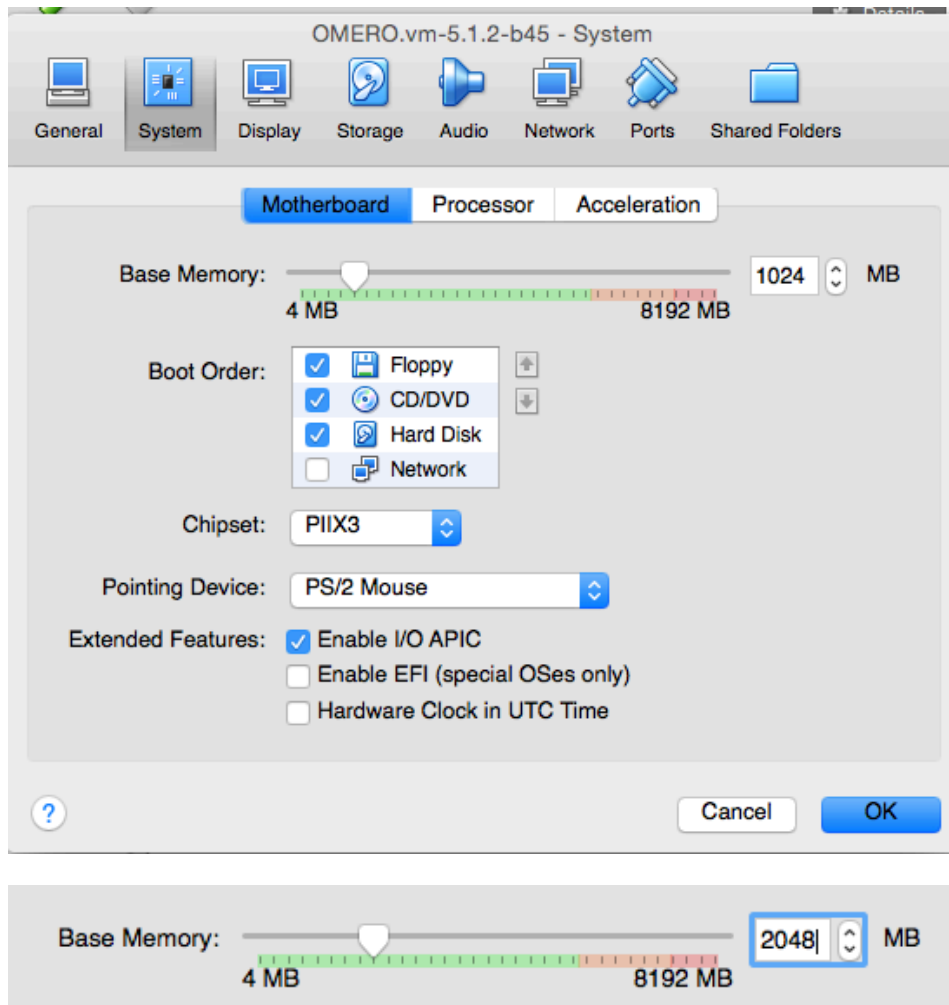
Details

OMERO.vm-5.1.2-b45 - System

General System Display Storage Audio Network Ports Shared Folders

Motherboard Processor Acceleration

Base Memory: 1024 MB
4 MB 8192 MB

Boot Order:
Floppy
CD/DVD
Hard Disk
Network

Chipset: PIIX3

Pointing Device: PS/2 Mouse

Extended Features: Enable I/O APIC
Enable EFI (special OSes only)
Hardware Clock in UTC Time

?

Cancel OK

Base Memory: 2048 MB
4 MB 8192 MB